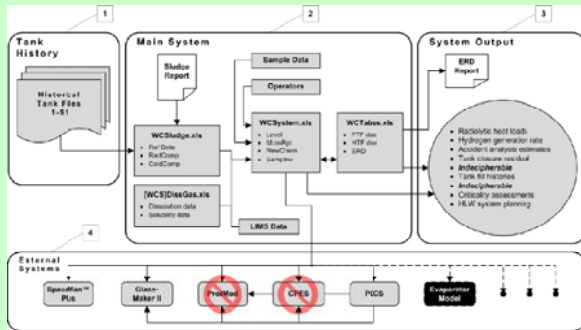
1

Tank History

Historical Tank Files 1-51

2

Main System

Sludge Report

Sample Data

Operators

WCSludge.xls

- Ref Date
- RadComp
- ChemComp

WCSystem.xls

- Level
- MoreRpt
- NewChem
- Samples

WCTabs.xls

- FTF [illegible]
- HTF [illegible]
- ERD

[WCS]DissGas.xls

- Dissolution data
- Solubility data

LIMS Data

3

System Output

ERD Report

- Radiolytic heat loads
- Hydrogen generation rate
- Accident analysis estimates
- Tank closure residual
- *Indecipherable*
- Tank fill histories
- *Indecipherable*
- Criticality assessments
- HLW system planning

4

External Systems

SpaceMan™ Plus

Glass-Maker II

ProdMod

CPES

PCCS

Evaporator Model